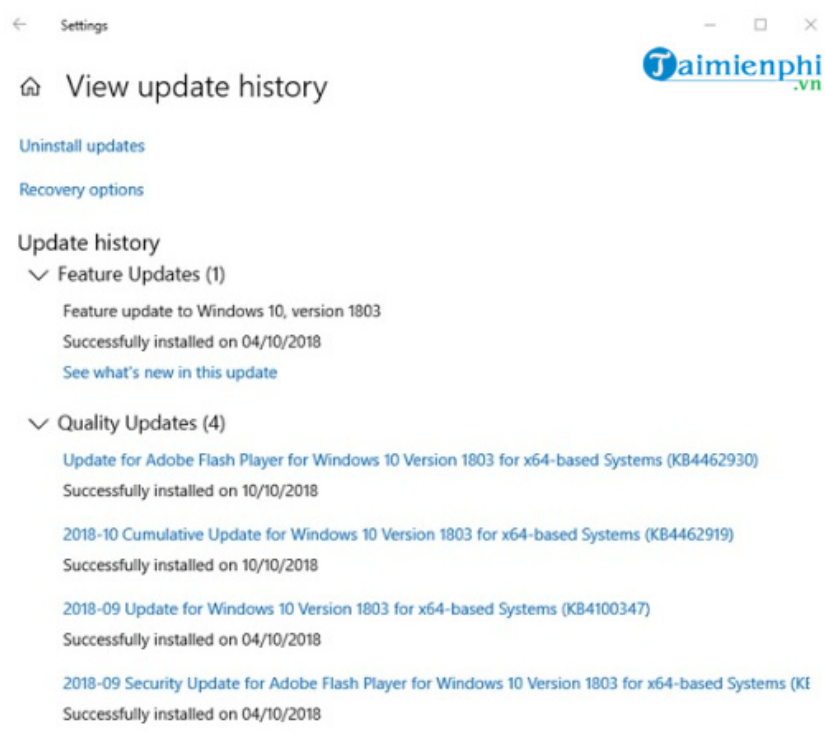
Settings

Taimienphi.vn

View update history

Uninstall updates

Recovery options

Update history

Feature Updates (1)

Feature update to Windows 10, version 1803

Successfully installed on 04/10/2018

See what's new in this update

Quality Updates (4)

Update for Adobe Flash Player for Windows 10 Version 1803 for x64-based Systems (KB4462930)

Successfully installed on 10/10/2018

2018-10 Cumulative Update for Windows 10 Version 1803 for x64-based Systems (KB4462919)

Successfully installed on 10/10/2018

2018-09 Update for Windows 10 Version 1803 for x64-based Systems (KB4100347)

Successfully installed on 04/10/2018

2018-09 Security Update for Adobe Flash Player for Windows 10 Version 1803 for x64-based Systems (KE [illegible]

Successfully installed on 04/10/2018